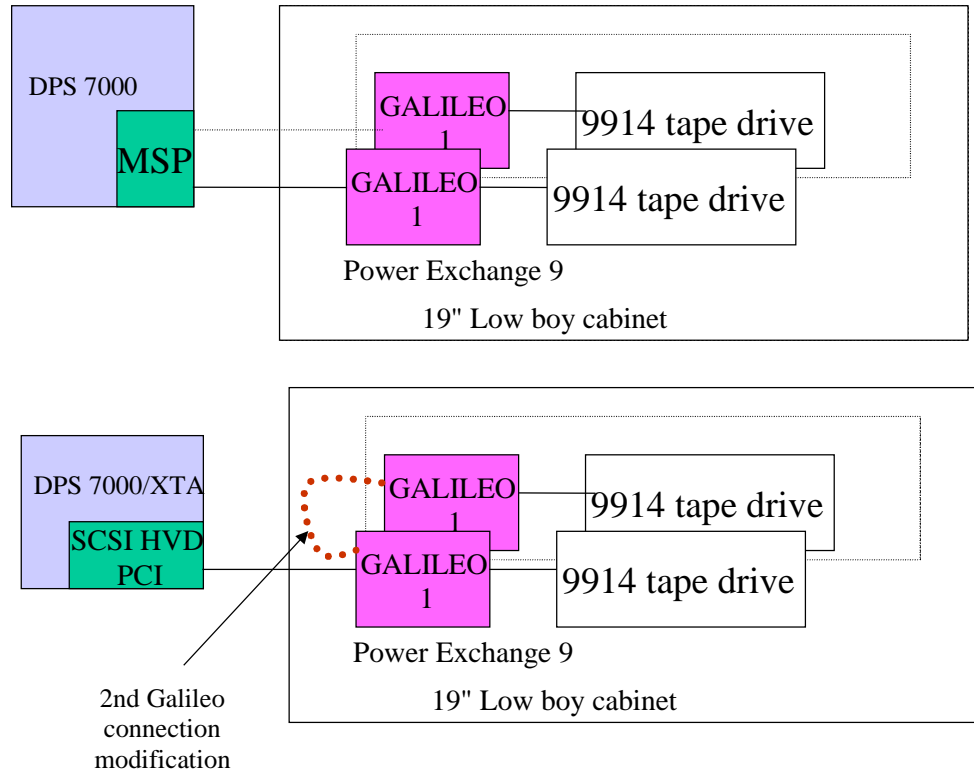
DPS 7000

MSP

GALILEO 1

9914 tape drive

GALILEO 1

9914 tape drive

Power Exchange 9

19" Low boy cabinet

DPS 7000/XTA

SCSI HVD PCI

GALILEO 1

9914 tape drive

GALILEO 1

9914 tape drive

Power Exchange 9

19" Low boy cabinet

2nd Galileo connection modification